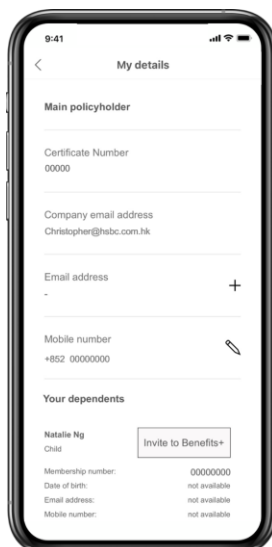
9:41

<

My details

Main policyholder

Certificate Number
00000

Company email address
Christopher@hsbc.com.hk

Email address
-

+

Mobile number
+852 00000000

Your dependents

Natalie Ng
Child

Invite to Benefits+

| | |
|---|---|
| Membership number: | 00000000 |
| Date of birth: | not available |
| Email address: | not available |
| Mobile number: | not available |